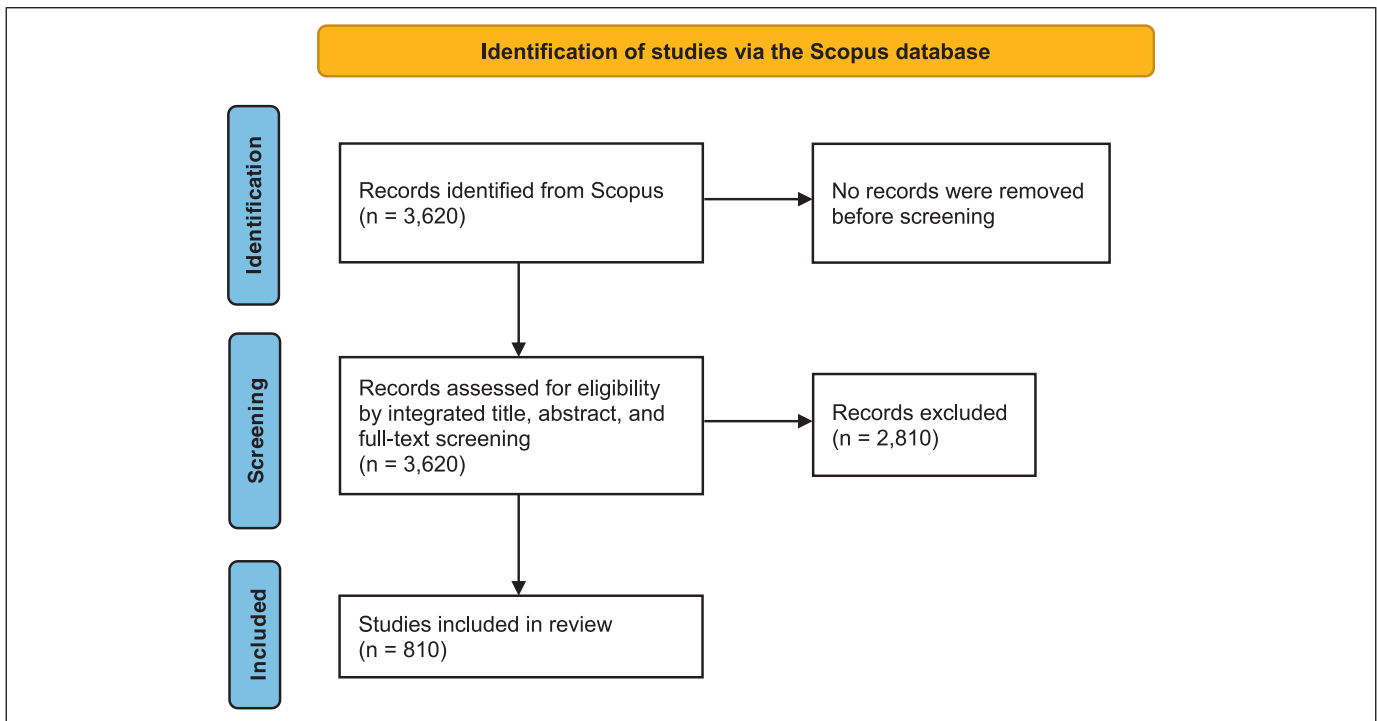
Identification of studies via the Scopus database

Identification

Records identified from Scopus (n = 3,620)

No records were removed before screening

Screening

Records assessed for eligibility by integrated title, abstract, and full-text screening (n = 3,620)

Records excluded (n = 2,810)

Included

Studies included in review (n = 810)